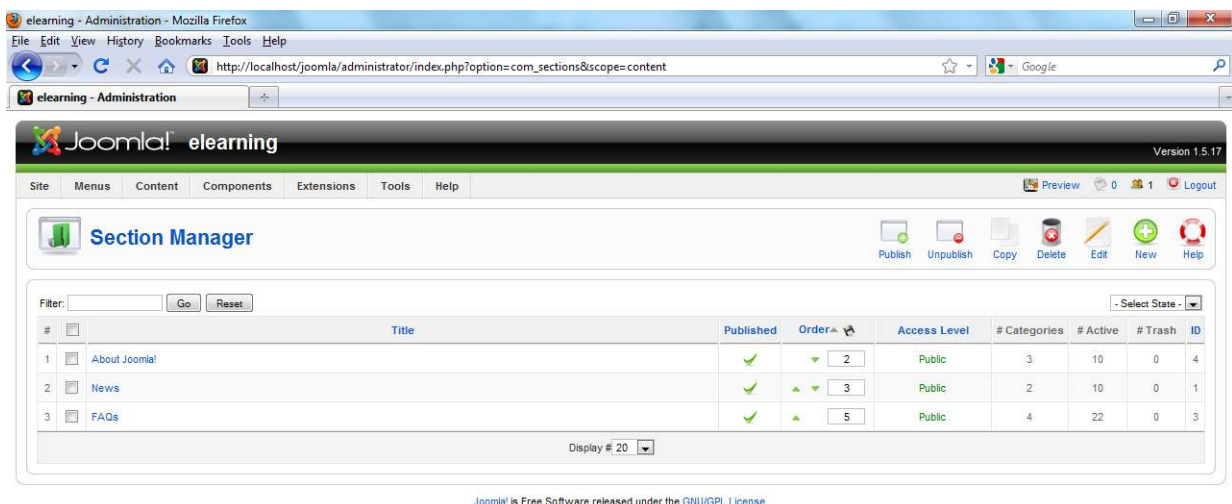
elearning - Administration - Mozilla Firefox

File Edit View History Bookmarks Tools Help

http://localhost/joomla/administrator/index.php?option=com_sections&scope=content

Google

elearning - Administration

Joomla! elearning

Version 1.5.17

Site Menus Content Components Extensions Tools Help

Preview 0 1 Logout

Section Manager

Publish Unpublish Copy Delete Edit New Help

Filter: Go Reset

- Select State -

| # | | Title | Published | Order | Access Level | # Categories | # Active | # Trash | ID |
|---|---|---|---|---|---|---|---|---|---|
| 1 | | About Joomla! | ✓ | 2 | Public | 3 | 10 | 0 | 4 |
| 2 | | News | ✓ | 3 | Public | 2 | 10 | 0 | 1 |
| 3 | | FAQs | ✓ | 5 | Public | 4 | 22 | 0 | 3 |

Display # 20

Joomla! is Free Software released under the GNU/GPL License.